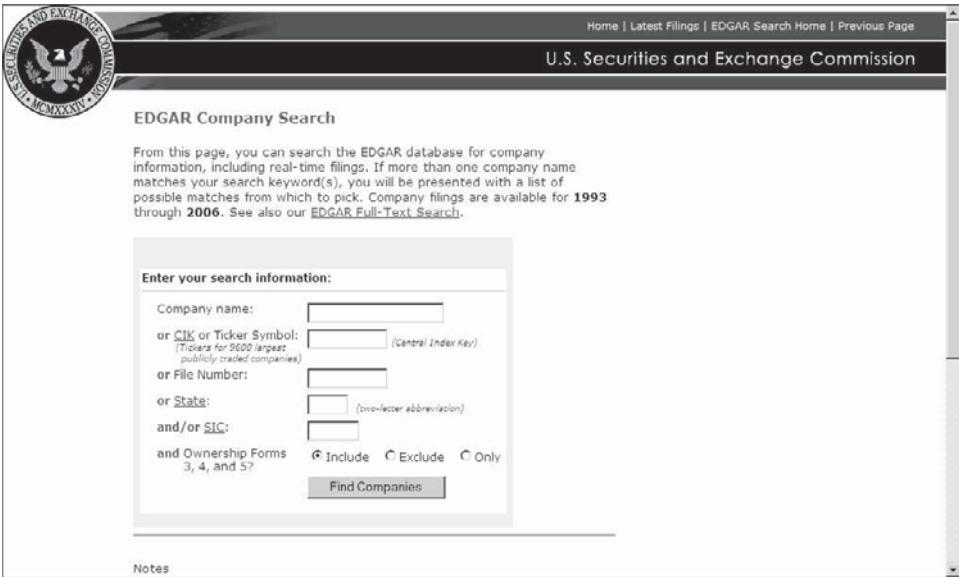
U.S. SECURITIES AND EXCHANGE COMMISSION
MCMXXXIV

Home | Latest Filings | EDGAR Search Home | Previous Page

U.S. Securities and Exchange Commission

EDGAR Company Search

From this page, you can search the EDGAR database for company information, including real-time filings. If more than one company name matches your search keyword(s), you will be presented with a list of possible matches from which to pick. Company filings are available for **1993** through **2006**. See also our EDGAR Full-Text Search.

Enter your search information:

Company name:

or CIK or Ticker Symbol: (Tickers for 9600 largest publicly traded companies) (Central Index Key)

or File Number:

or State: (two-letter abbreviation)

and/or SIC:

and Ownership Forms 3, 4, and 5? Include Exclude Only

Find Companies

Notes